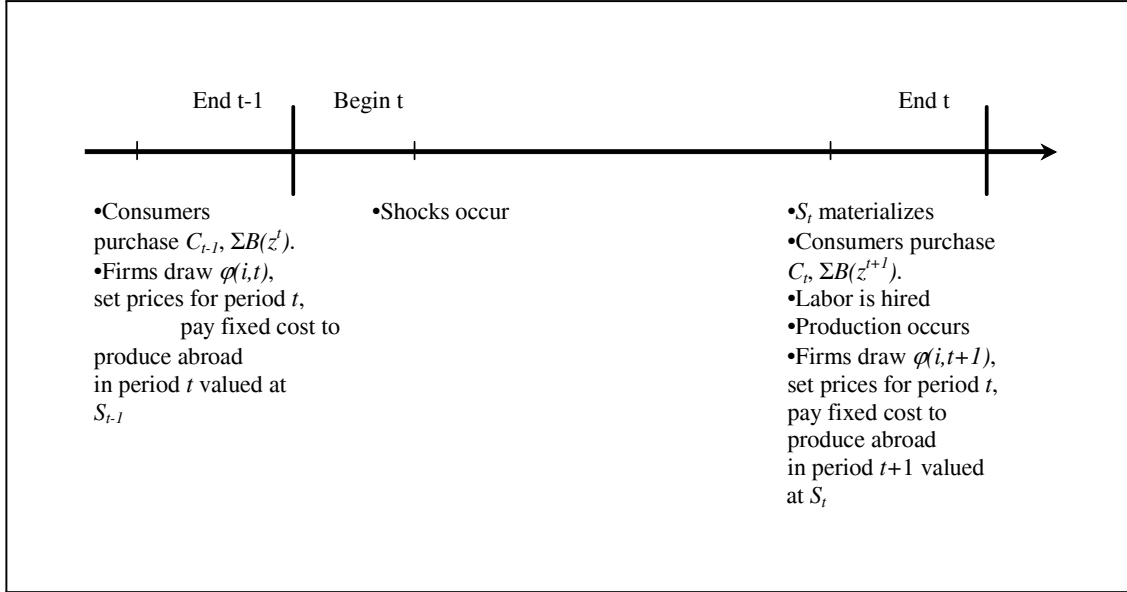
End t-1

Begin t

End t

•Consumers purchase $C_{t-1}$, $\Sigma B(z^t)$.
•Firms draw $\varphi(i,t)$, set prices for period $t$, pay fixed cost to produce abroad in period $t$ valued at $S_{t-1}$

•Shocks occur

•$S_t$ materializes
•Consumers purchase $C_t$, $\Sigma B(z^{t+1})$.
•Labor is hired
•Production occurs
•Firms draw $\varphi(i,t+1)$, set prices for period $t$, pay fixed cost to produce abroad in period $t$+1 valued at $S_t$